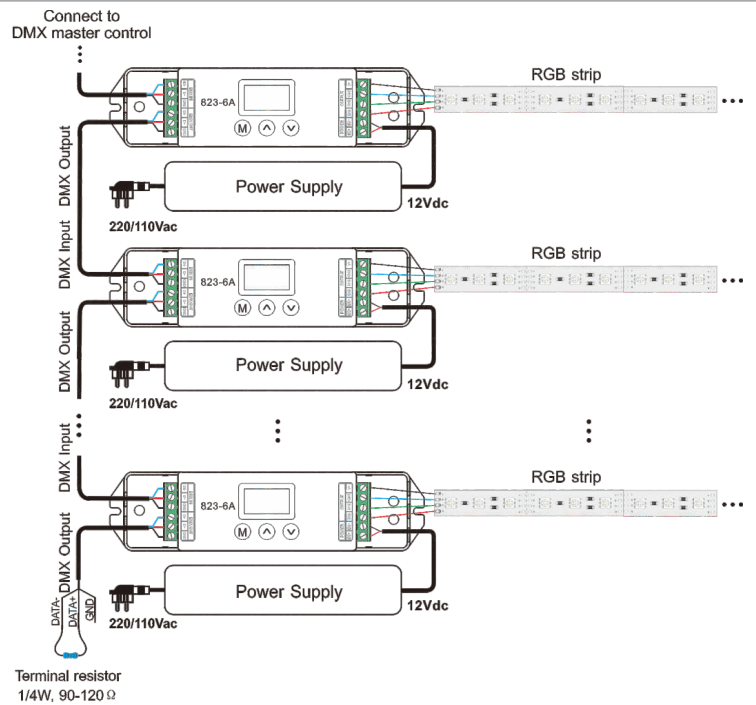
Connect to
DMX master control

RGB strip

823-6A

M

DMX Output

Power Supply

12Vdc

220/110Vac

DMX Input

RGB strip

823-6A

M

DMX Output

Power Supply

12Vdc

220/110Vac

DMX Input

RGB strip

823-6A

M

DMX Output

DATA-
DATA+
GND

Power Supply

12Vdc

220/110Vac

Terminal resistor
1/4W, 90-120 Ω